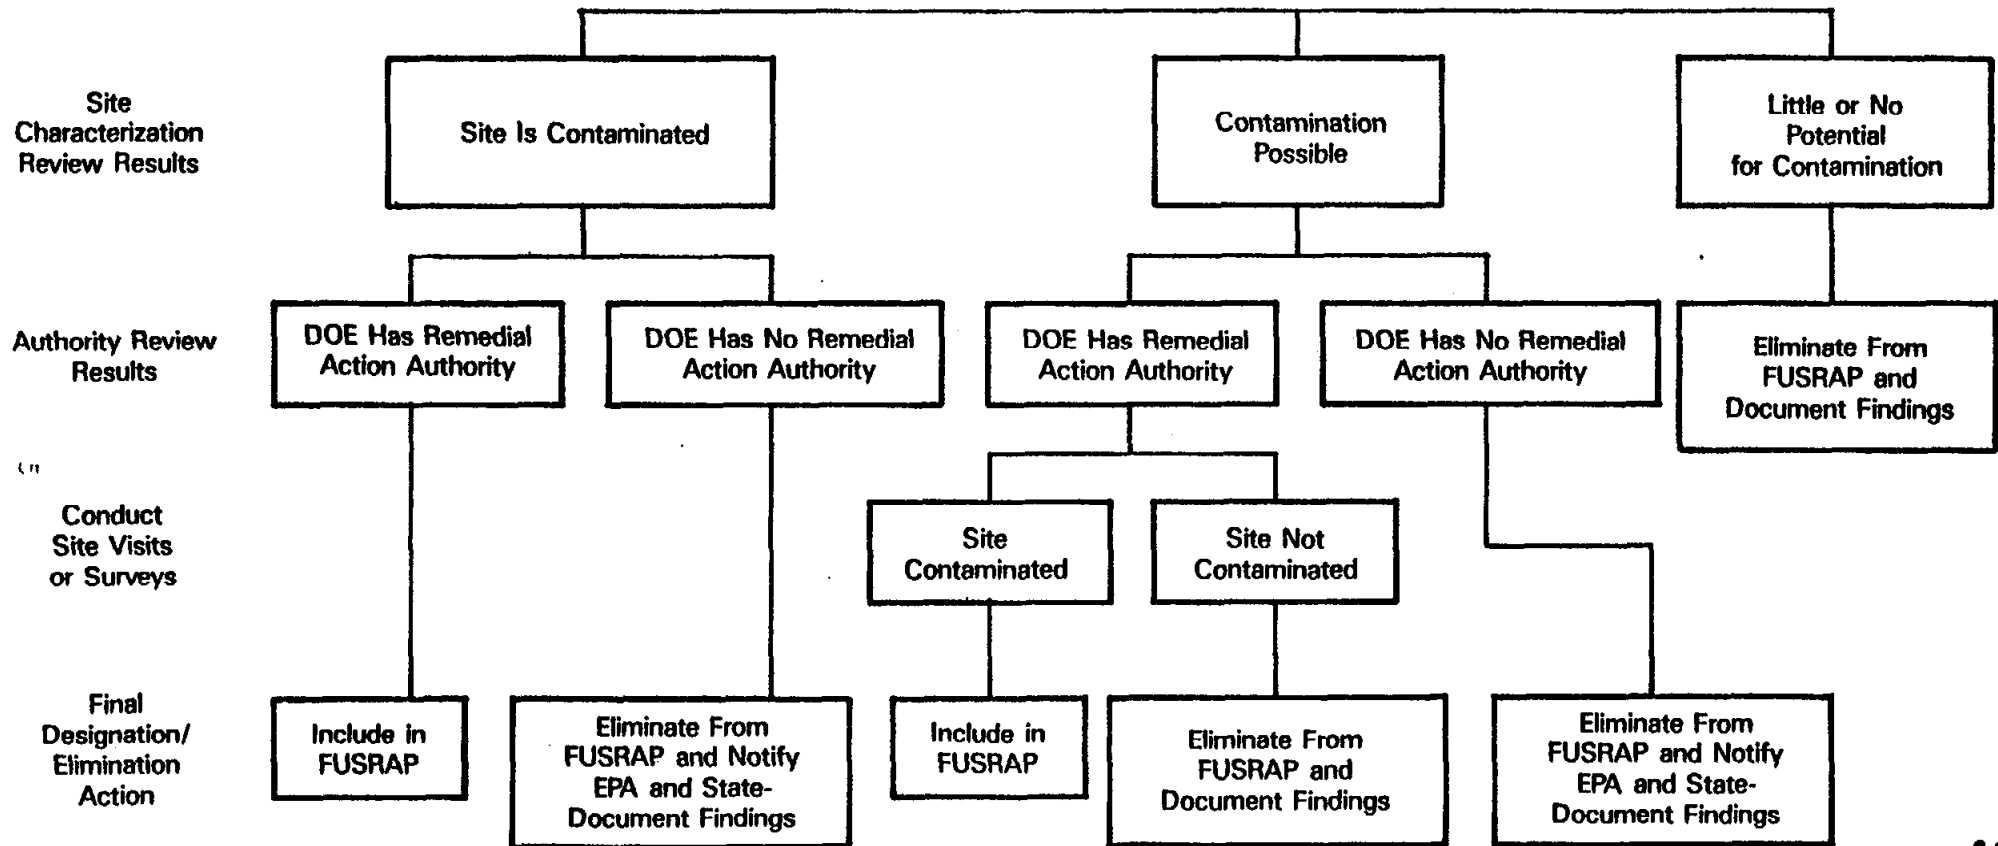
Site Characterization Review Results

Site Is Contaminated

Contamination Possible

Little or No Potential for Contamination

Authority Review Results

DOE Has Remedial Action Authority

DOE Has No Remedial Action Authority

DOE Has Remedial Action Authority

DOE Has No Remedial Action Authority

Eliminate From FUSRAP and Document Findings

Conduct Site Visits or Surveys

Site Contaminated

Site Not Contaminated

Final Designation/ Elimination Action

Include in FUSRAP

Eliminate From FUSRAP and Notify EPA and State-Document Findings

Include in FUSRAP

Eliminate From FUSRAP and Document Findings

Eliminate From FUSRAP and Notify EPA and State-Document Findings